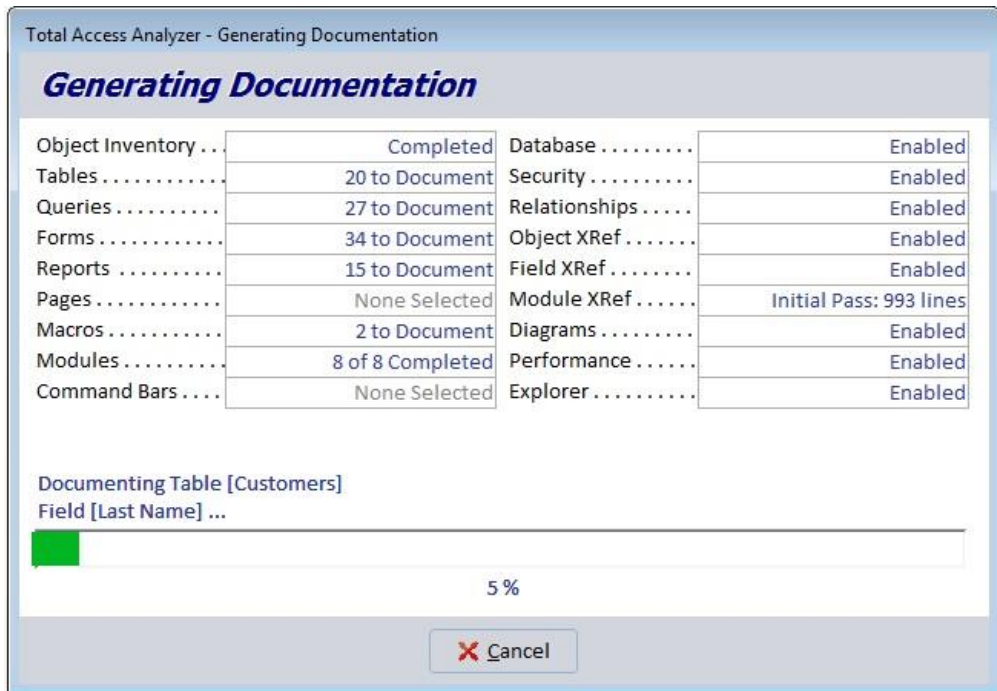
Total Access Analyzer - Generating Documentation

Generating Documentation

| | | | |
|---|---|---|---|
| Object Inventory . . . | Completed | Database . . . . . . . . . | Enabled |
| Tables . . . . . . . . . . . | 20 to Document | Security . . . . . . . . . . | Enabled |
| Queries . . . . . . . . . . | 27 to Document | Relationships . . . . . | Enabled |
| Forms . . . . . . . . . . . . | 34 to Document | Object XRef . . . . . . . | Enabled |
| Reports . . . . . . . . . . | 15 to Document | Field XRef . . . . . . . . | Enabled |
| Pages . . . . . . . . . . . . | None Selected | Module XRef . . . . . . | Initial Pass: 993 lines |
| Macros . . . . . . . . . . . | 2 to Document | Diagrams . . . . . . . . . | Enabled |
| Modules . . . . . . . . . . | 8 of 8 Completed | Performance . . . . . . | Enabled |
| Command Bars . . . . | None Selected | Explorer . . . . . . . . . . | Enabled |

Documenting Table [Customers]
Field [Last Name] ...

5 %

Cancel